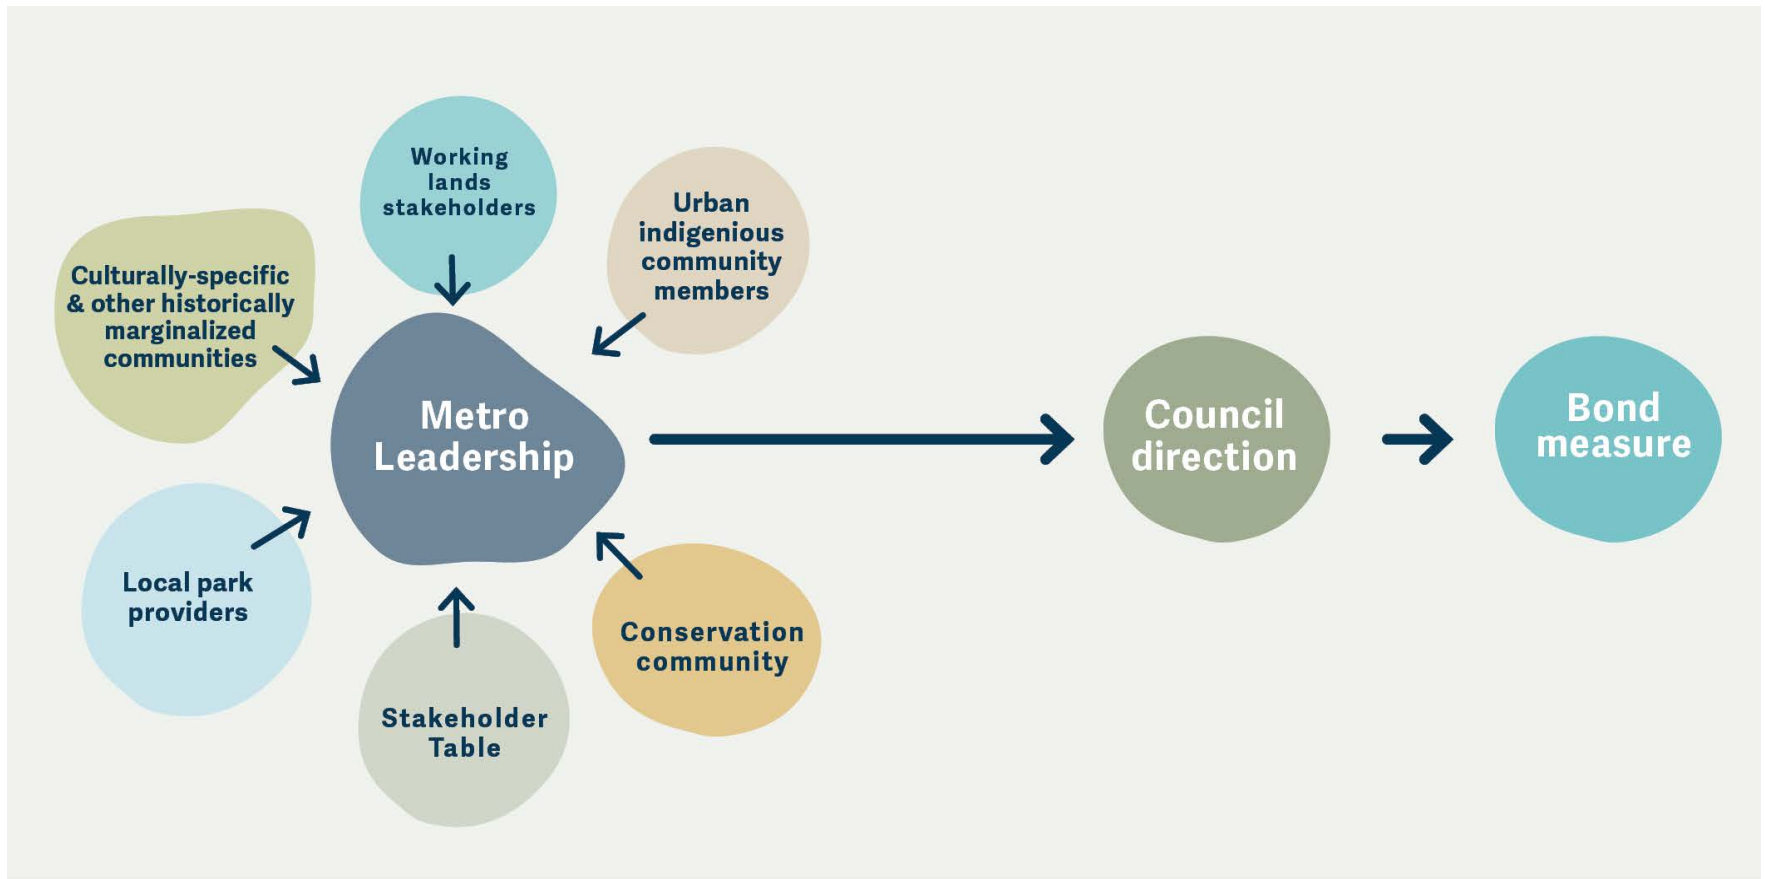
Working lands stakeholders

Urban indigenious community members

Culturally-specific & other historically marginalized communities

Metro Leadership

Council direction

Bond measure

Local park providers

Conservation community

Stakeholder Table